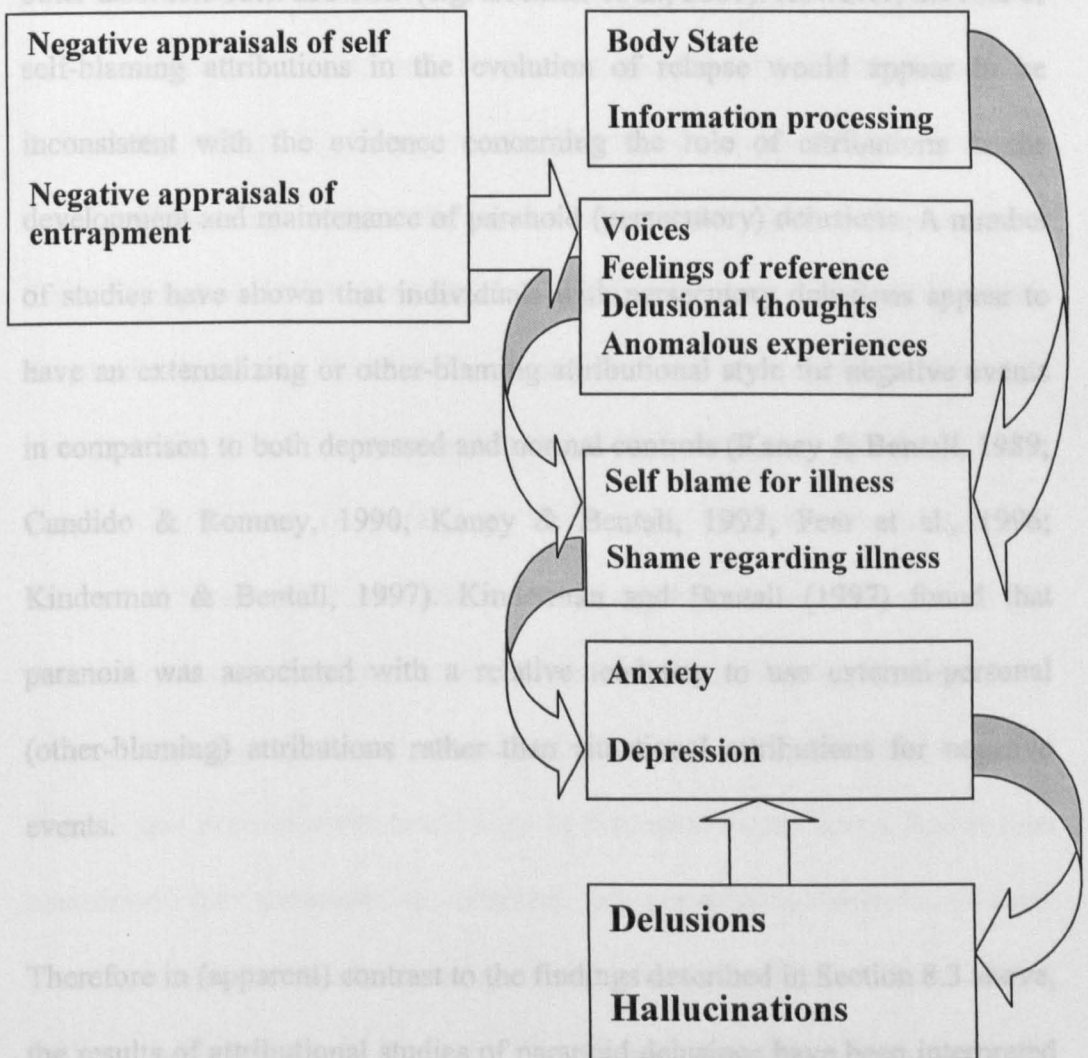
Negative appraisals of self

Negative appraisals of entrapment

Body State

Information processing

Voices
Feelings of reference
Delusional thoughts
Anomalous experiences

Self blame for illness

Shame regarding illness

Anxiety

Depression

Delusions

Hallucinations